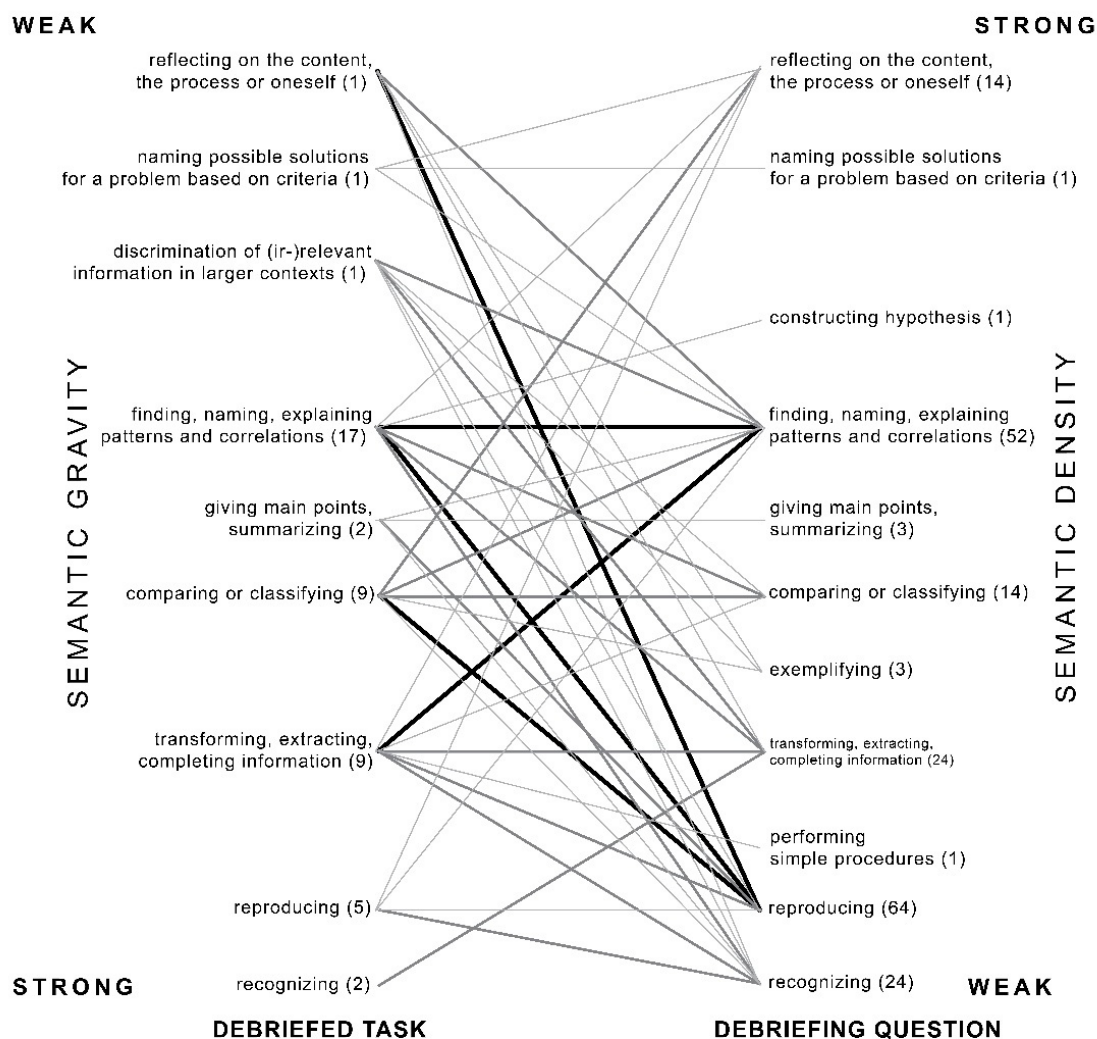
WEAK

STRONG

reflecting on the content, the process or oneself (1)

naming possible solutions for a problem based on criteria (1)

discrimination of (ir-)relevant information in larger contexts (1)

SEMANTIC GRAVITY

finding, naming, explaining patterns and correlations (17)

giving main points, summarizing (2)

comparing or classifying (9)

transforming, extracting, completing information (9)

reproducing (5)

STRONG

recognizing (2)

DEBRIEFED TASK

reflecting on the content, the process or oneself (14)

naming possible solutions for a problem based on criteria (1)

constructing hypothesis (1)

SEMANTIC DENSITY

finding, naming, explaining patterns and correlations (52)

giving main points, summarizing (3)

comparing or classifying (14)

exemplifying (3)

transforming, extracting, completing information (24)

performing simple procedures (1)

reproducing (64)

recognizing (24)

WEAK

DEBRIEFING QUESTION